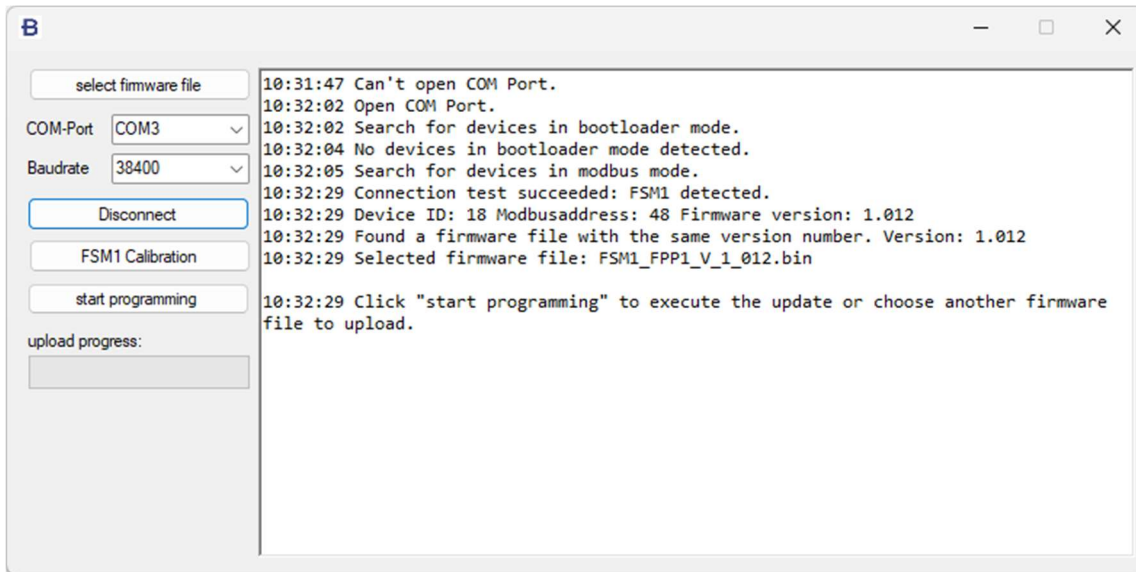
B

select firmware file

COM-Port COM3

Baudrate 38400

Disconnect

FSM1 Calibration

start programming

upload progress:

10:31:47 Can't open COM Port.
10:32:02 Open COM Port.
10:32:02 Search for devices in bootloader mode.
10:32:04 No devices in bootloader mode detected.
10:32:05 Search for devices in modbus mode.
10:32:29 Connection test succeeded: FSM1 detected.
10:32:29 Device ID: 18 Modbusaddress: 48 Firmware version: 1.012
10:32:29 Found a firmware file with the same version number. Version: 1.012
10:32:29 Selected firmware file: FSM1_FPP1_V_1_012.bin

10:32:29 Click "start programming" to execute the update or choose another firmware file to upload.